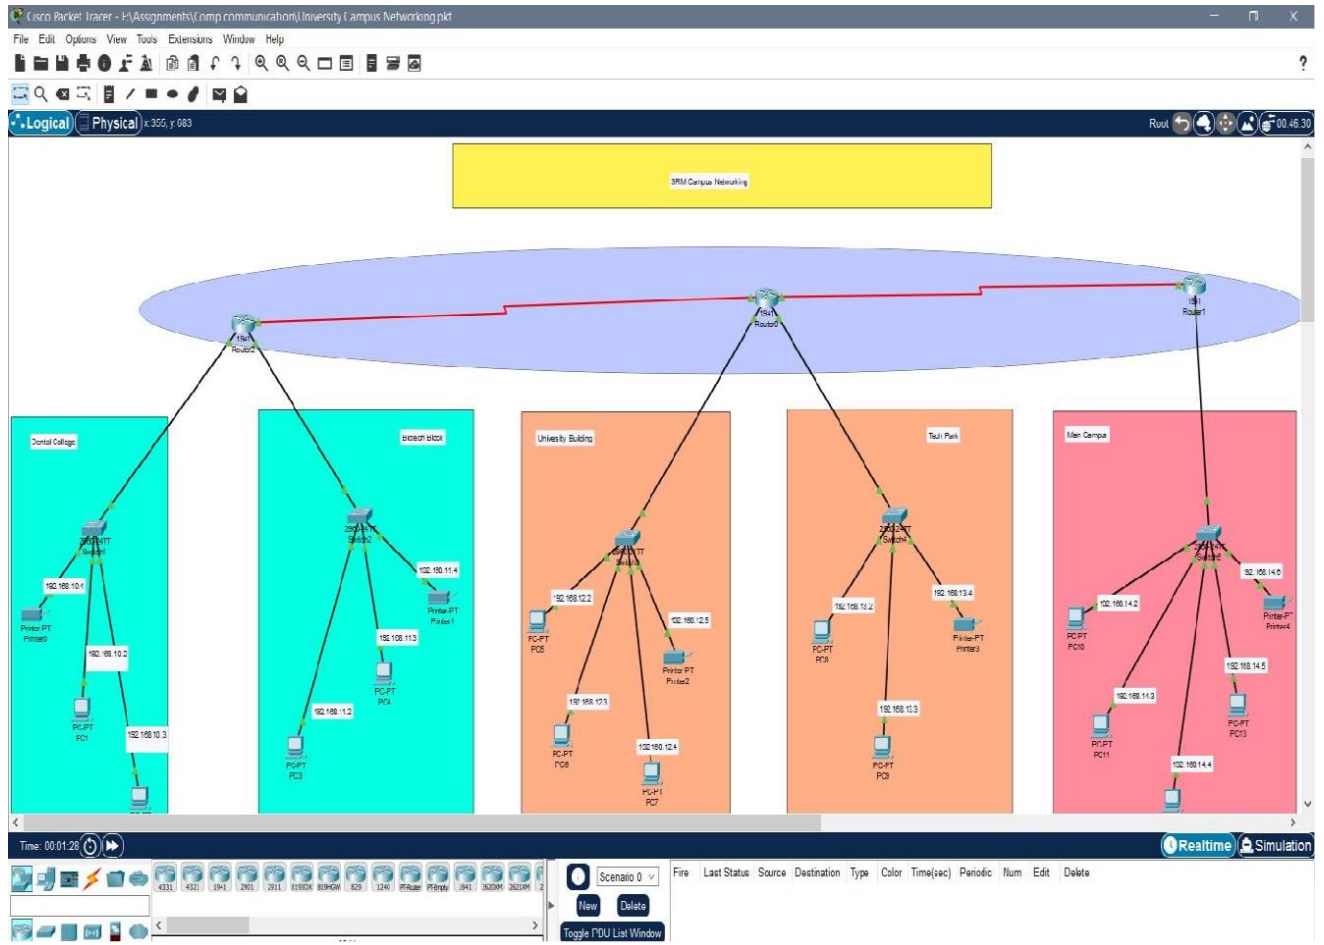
Cisco Packet Tracer - F:\Assignments\Comp communication\University Campus Networking.pkt

File Edit Options View Tools Extensions Window Help

?

Logical Physical x: 355, y: 083

Root 00:46:30

SRM Campus Networking

1941 Router2

1941 Router0

1941 Router1

Dental College

2960-24TT Switch1

192.168.10.4

Printer-PT Printer0

192.168.10.2

PC-PT PC1

192.168.10.3

Biotech Block

2960-24TT Switch2

192.168.11.4

Printer-PT Printer1

192.168.11.3

PC-PT PC4

192.168.11.2

PC-PT PC3

University Building

2960-24TT Switch3

192.168.12.2

PC-PT PC5

192.168.12.5

Printer-PT Printer2

192.168.12.3

PC-PT PC6

192.168.12.4

PC-PT PC7

Tech Park

2960-24TT Switch4

192.168.13.2

PC-PT PC8

192.168.13.4

Printer-PT Printer3

192.168.13.3

PC-PT PC9

Main Campus

2960-24TT Switch5

192.168.14.6

192.168.14.2

PC-PT PC10

Printer-PT Printer4

192.168.14.5

192.168.14.3

PC-PT PC13

PC-PT PC11

192.168.14.4

Time: 00:01:28

Realtime Simulation

4331 4321 1941 2901 2911 819IOX 819HGW 829 1240 PT-Router PT-Empty 1841 2620XM 2621XM

Scenario 0

New Delete

Toggle PDU List Window

Fire Last Status Source Destination Type Color Time(sec) Periodic Num Edit Delete